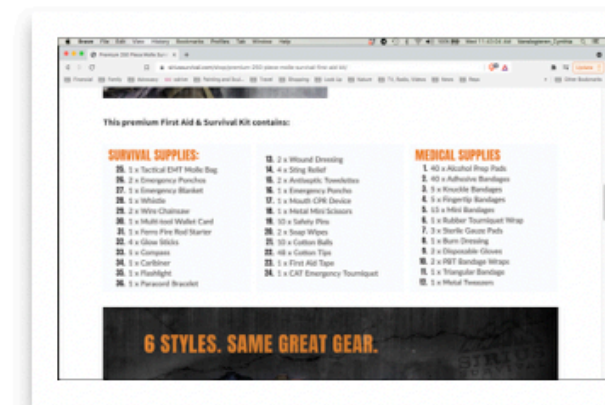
This premium First Aid & Survival Kit contains:

SURVIVAL SUPPLIES:
25. 1 x Tactical EMT Molle Bag
26. 2 x Emergency Ponchos
27. 1 x Emergency Blanket
28. 1 x Whistle
29. 2 x Wire Chainsaw
30. 1 x Multi-tool Wallet Card
31. 1 x Ferro Fire Rod Starter
32. 4 x Glow Sticks
33. 1 x Compass
34. 1 x Carabiner
35. 1 x Flashlight
36. 1 x Paracord Bracelet

13. 2 x Wound Dressing
14. 4 x Sting Relief
15. 2 x Antiseptic Towelettes
16. 1 x Emergency Poncho
17. 1 x Mouth CPR Device
18. 1 x Metal Mini Scissors
19. 10 x Safety Pins
20. 2 x Soap Wipes
21. 10 x Cotton Balls
22. 48 x Cotton Tips
23. 1 x First Aid Tape
24. 1 x CAT Emergency Tourniquet

MEDICAL SUPPLIES
1. 40 x Alcohol Prep Pads
2. 40 x Adhesive Bandages
3. 5 x Knuckle Bandages
4. 5 x Fingertip Bandages
5. 55 x Mini Bandages
6. 1 x Rubber Tourniquet Wrap
7. 5 x Sterile Gauze Pads
8. 1 x Burn Dressing
9. 3 x Disposable Gloves
10. 2 x PBT Bandage Wraps
11. 1 x Triangular Bandage
12. 1 x Metal Tweezers

6 STYLES. SAME GREAT GEAR.